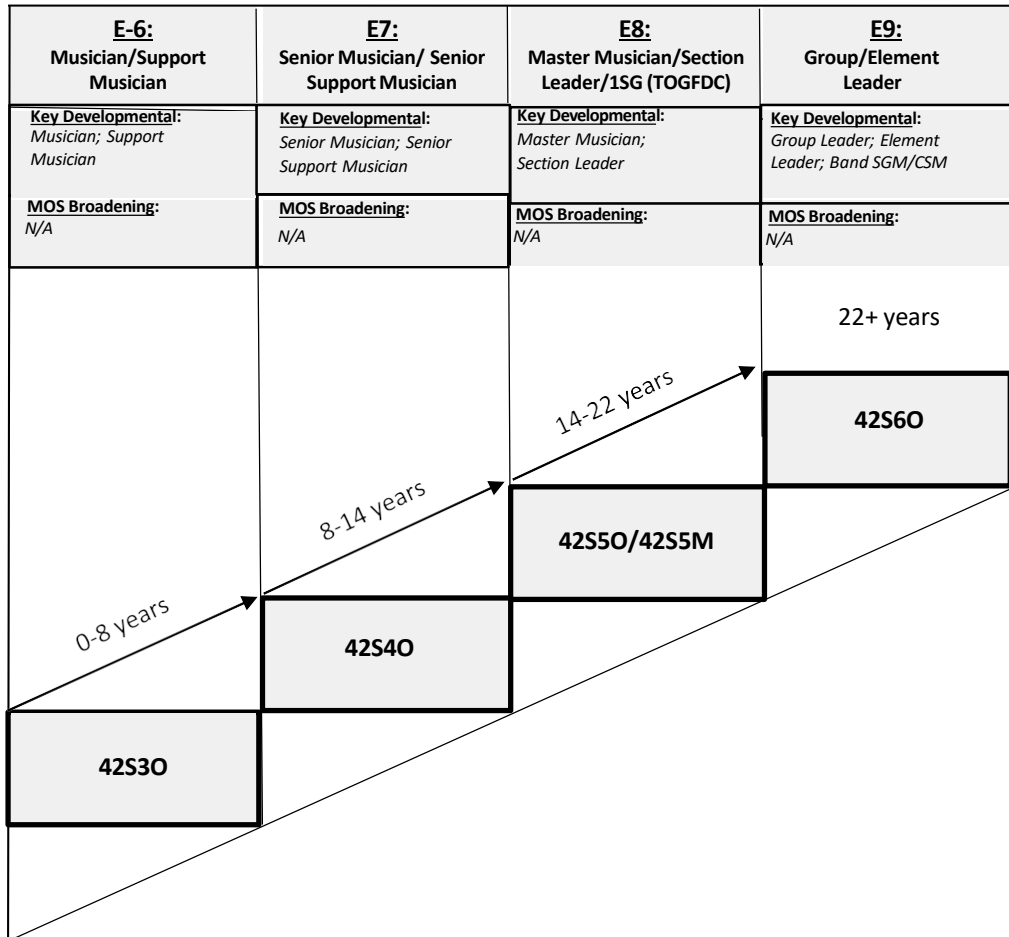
| E-6: Musician/Support Musician | E7: Senior Musician/ Senior Support Musician | E8: Master Musician/Section Leader/1SG (TOGFDC) | E9: Group/Element Leader |
|---|---|---|---|
| Key Developmental: Musician; Support Musician | Key Developmental: Senior Musician; Senior Support Musician | Key Developmental: Master Musician; Section Leader | Key Developmental: Group Leader; Element Leader; Band SGM/CSM |
| MOS Broadening: N/A | MOS Broadening: N/A | MOS Broadening: N/A | MOS Broadening: N/A |

22+ years

14-22 years

42S6O

8-14 years

42S5O/42S5M

0-8 years

42S4O

42S3O